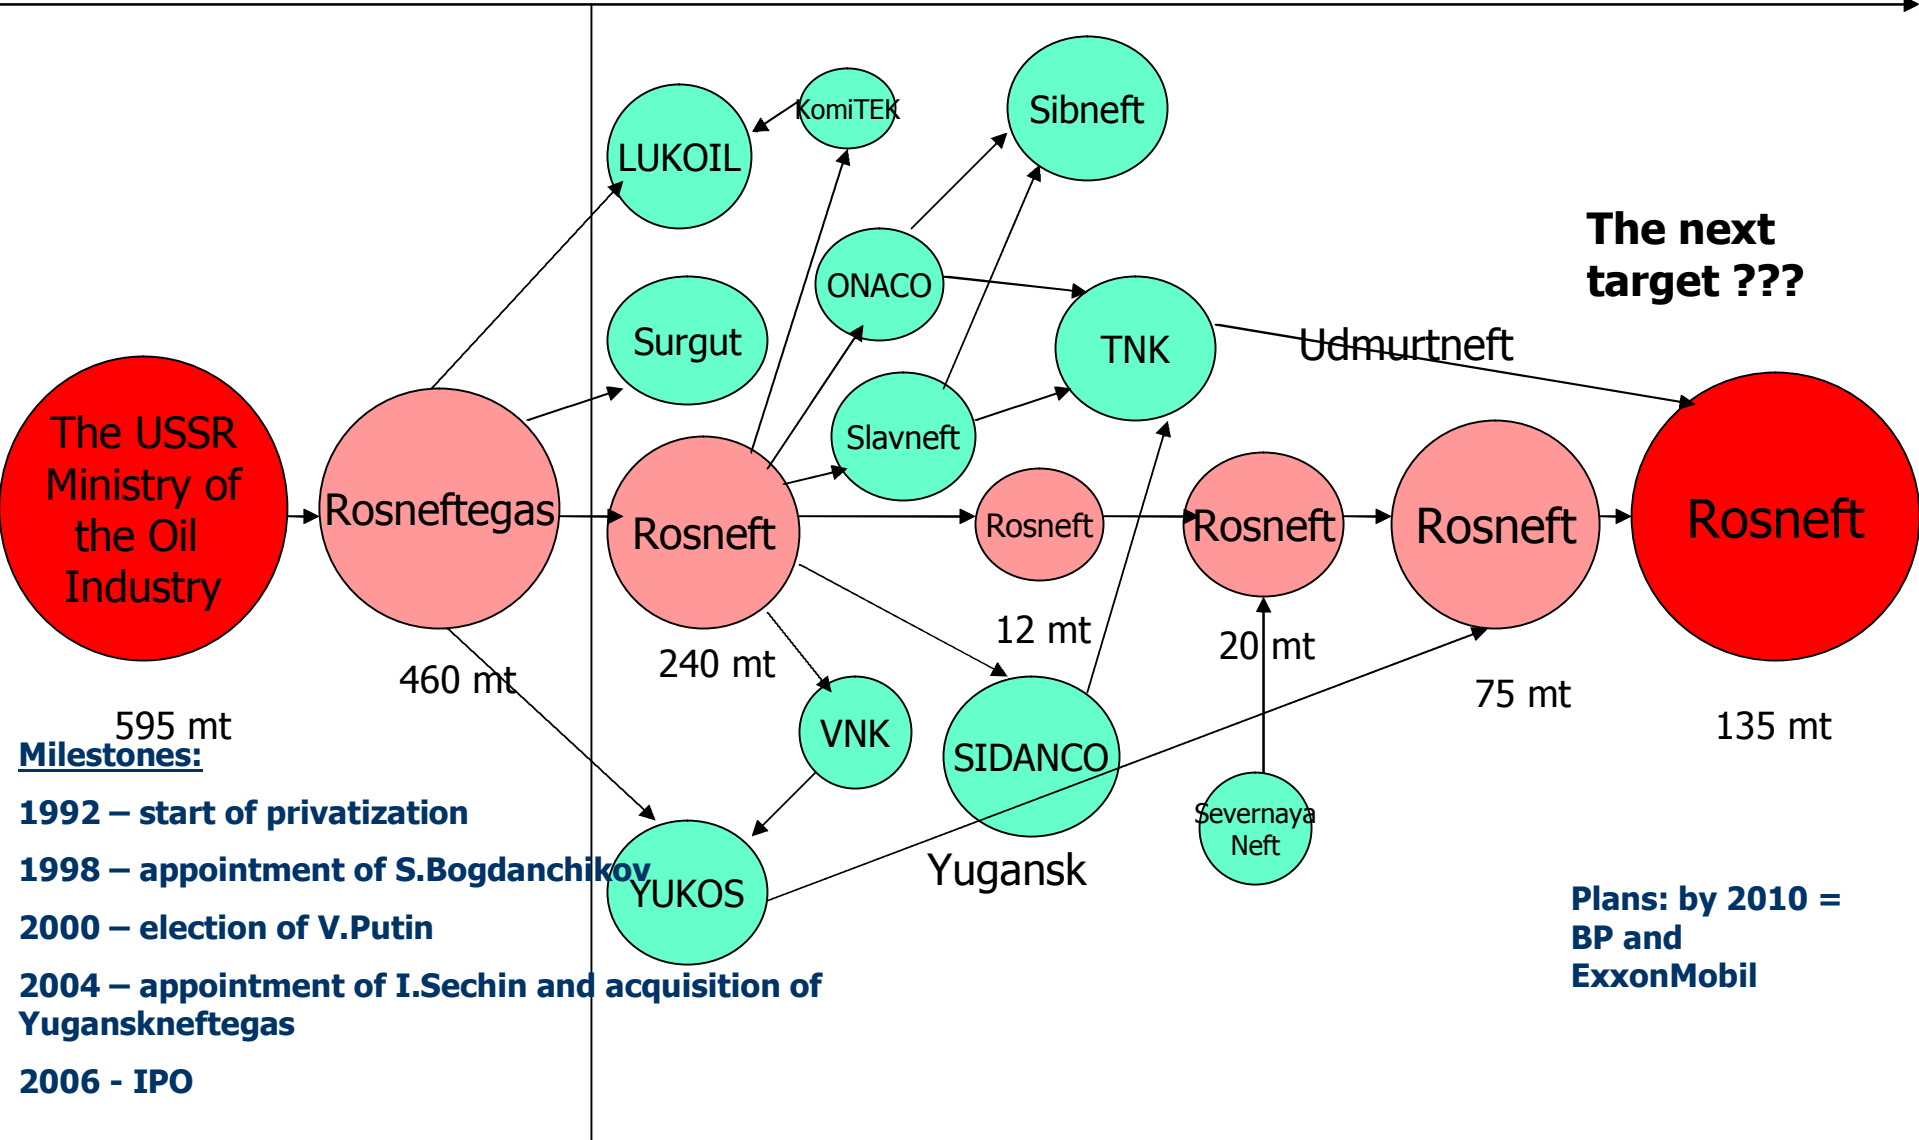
The USSR Ministry of the Oil Industry

595 mt

Rosneftegas

460 mt

LUKOIL

KomiTEK

Sibneft

Surgut

ONACO

TNK

Slavneft

Rosneft

240 mt

Rosneft

12 mt

Rosneft

20 mt

Rosneft

75 mt

Rosneft

135 mt

The next target ???

Udmurtneft

VNK

SIDANCO

Yugansk

Severnaya Neft

YUKOS

Milestones:

1992 – start of privatization

1998 – appointment of S.Bogdanchikov

2000 – election of V.Putin

2004 – appointment of I.Sechin and acquisition of Yuganskneftegas

2006 - IPO

Plans: by 2010 = BP and ExxonMobil